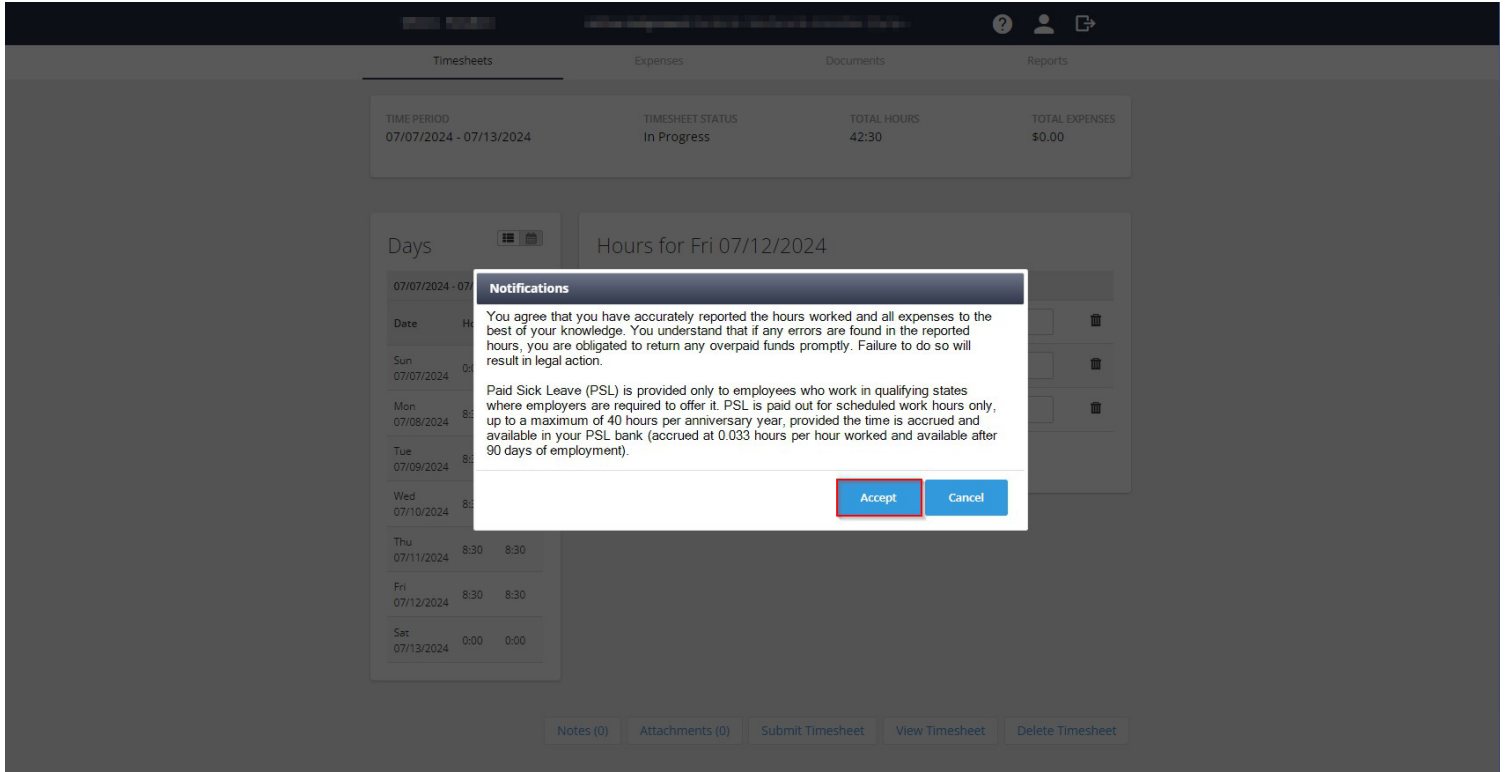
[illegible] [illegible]

Timesheets Expenses Documents Reports

TIME PERIOD
07/07/2024 - 07/13/2024

TIMESHEET STATUS
In Progress

TOTAL HOURS
42:30

TOTAL EXPENSES
$0.00

Days

07/07/2024 - 07/

| Date | H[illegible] | |
|---|---|---|
| Sun 07/07/2024 | 0:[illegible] | |
| Mon 07/08/2024 | 8:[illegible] | |
| Tue 07/09/2024 | 8:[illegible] | |
| Wed 07/10/2024 | 8:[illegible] | |
| Thu 07/11/2024 | 8:30 | 8:30 |
| Fri 07/12/2024 | 8:30 | 8:30 |
| Sat 07/13/2024 | 0:00 | 0:00 |

Hours for Fri 07/12/2024

Notifications

You agree that you have accurately reported the hours worked and all expenses to the best of your knowledge. You understand that if any errors are found in the reported hours, you are obligated to return any overpaid funds promptly. Failure to do so will result in legal action.

Paid Sick Leave (PSL) is provided only to employees who work in qualifying states where employers are required to offer it. PSL is paid out for scheduled work hours only, up to a maximum of 40 hours per anniversary year, provided the time is accrued and available in your PSL bank (accrued at 0.033 hours per hour worked and available after 90 days of employment).

Accept Cancel

Notes (0) Attachments (0) Submit Timesheet View Timesheet Delete Timesheet